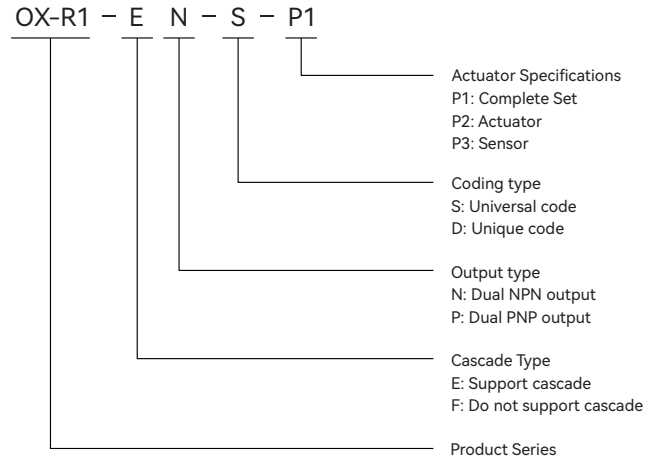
OX-R1 – E N – S – P1

Actuator Specifications
P1: Complete Set
P2: Actuator
P3: Sensor

Coding type
S: Universal code
D: Unique code

Output type
N: Dual NPN output
P: Dual PNP output

Cascade Type
E: Support cascade
F: Do not support cascade

Product Series